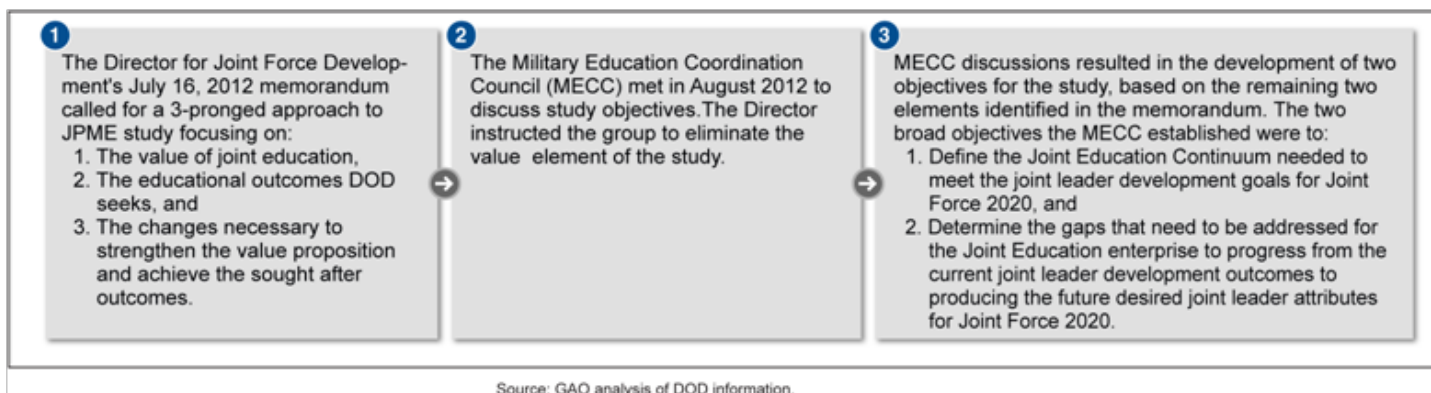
1

The Director for Joint Force Development's July 16, 2012 memorandum called for a 3-pronged approach to JPME study focusing on:
1. The value of joint education,
2. The educational outcomes DOD seeks, and
3. The changes necessary to strengthen the value proposition and achieve the sought after outcomes.

2

The Military Education Coordination Council (MECC) met in August 2012 to discuss study objectives.The Director instructed the group to eliminate the value element of the study.

3

MECC discussions resulted in the development of two objectives for the study, based on the remaining two elements identified in the memorandum. The two broad objectives the MECC established were to:
1. Define the Joint Education Continuum needed to meet the joint leader development goals for Joint Force 2020, and
2. Determine the gaps that need to be addressed for the Joint Education enterprise to progress from the current joint leader development outcomes to producing the future desired joint leader attributes for Joint Force 2020.

Source: GAO analysis of DOD information.